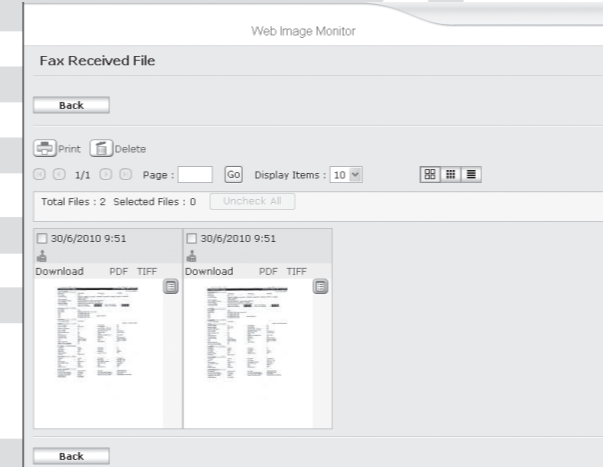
Web Image Monitor

Fax Received File

Back

Print Delete

1/1 Page : Go Display Items : 10

Total Files : 2 Selected Files : 0 Uncheck All

30/6/2010 9:51

Download PDF TIFF

30/6/2010 9:51

Download PDF TIFF

Back